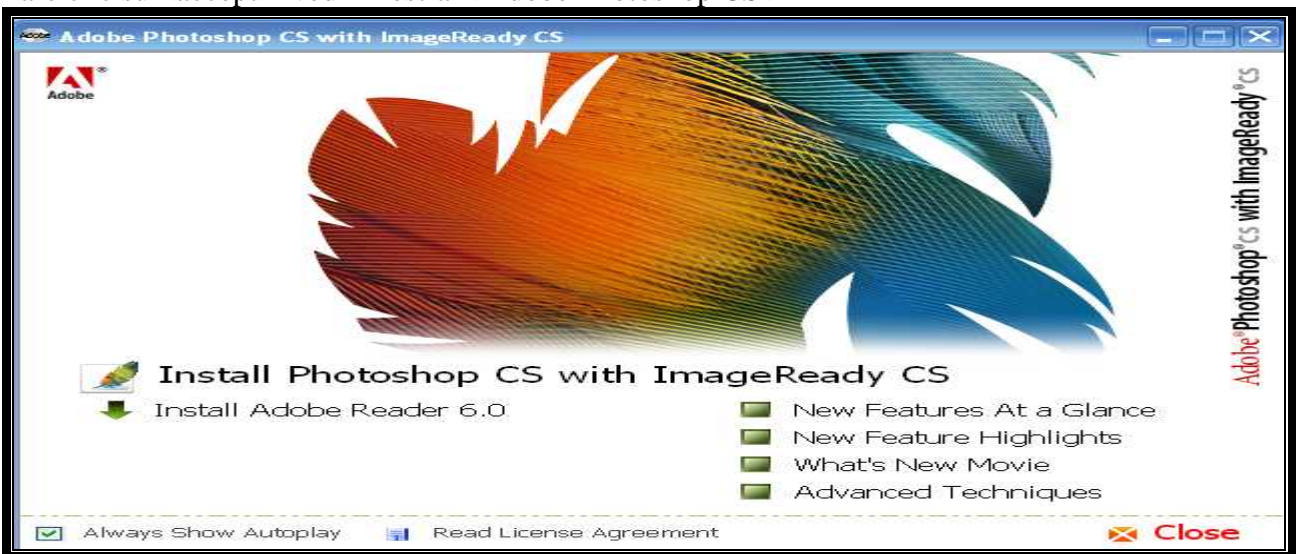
Adobe Photoshop CS with ImageReady CS

Adobe

Adobe® Photoshop® cs with ImageReady® cs

Install Photoshop CS with ImageReady CS

Install Adobe Reader 6.0

New Features At a Glance
New Feature Highlights
What's New Movie
Advanced Techniques

Always Show Autoplay
Read License Agreement
Close